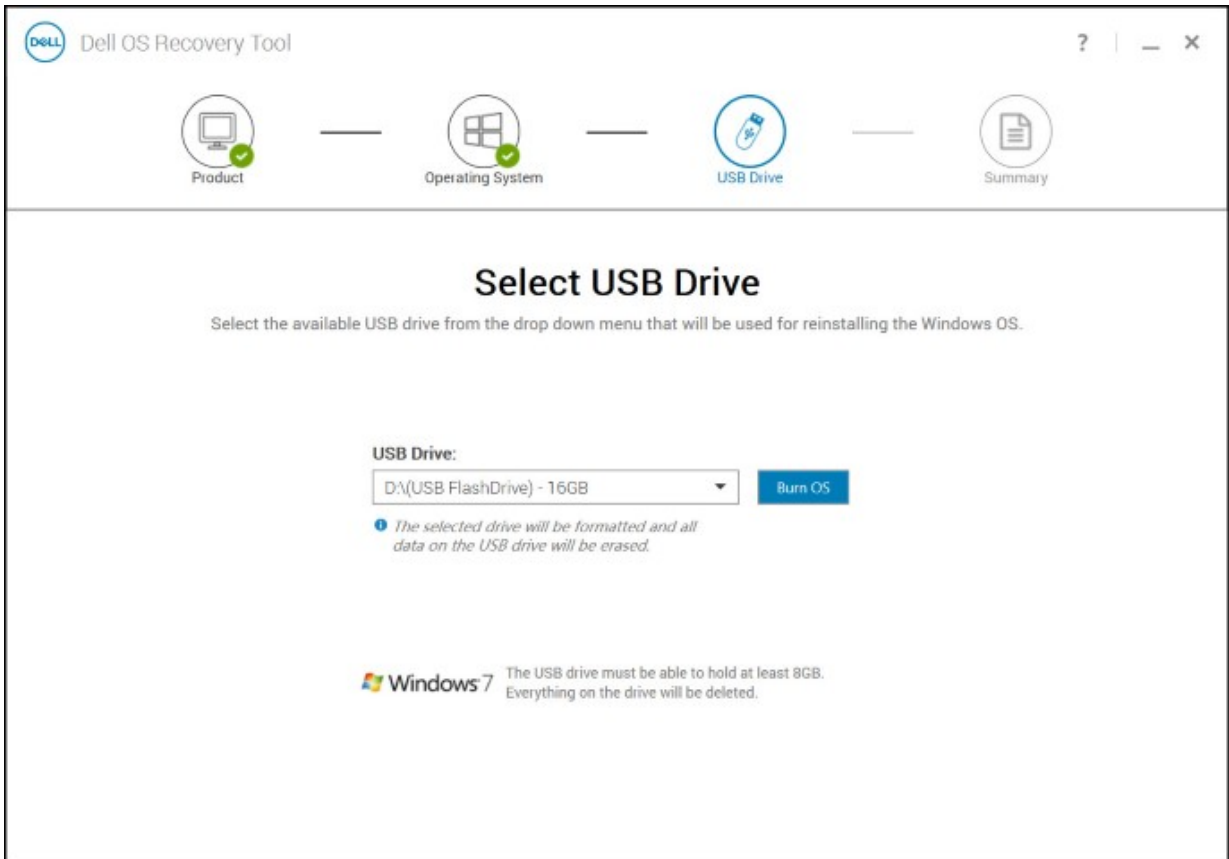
DELL Dell OS Recovery Tool

? _ ×

Product

Operating System

USB Drive

Summary

Select USB Drive

Select the available USB drive from the drop down menu that will be used for reinstalling the Windows OS.

USB Drive:

D:\(USB FlashDrive) - 16GB

Burn OS

The selected drive will be formatted and all data on the USB drive will be erased.

Windows 7

The USB drive must be able to hold at least 8GB. Everything on the drive will be deleted.